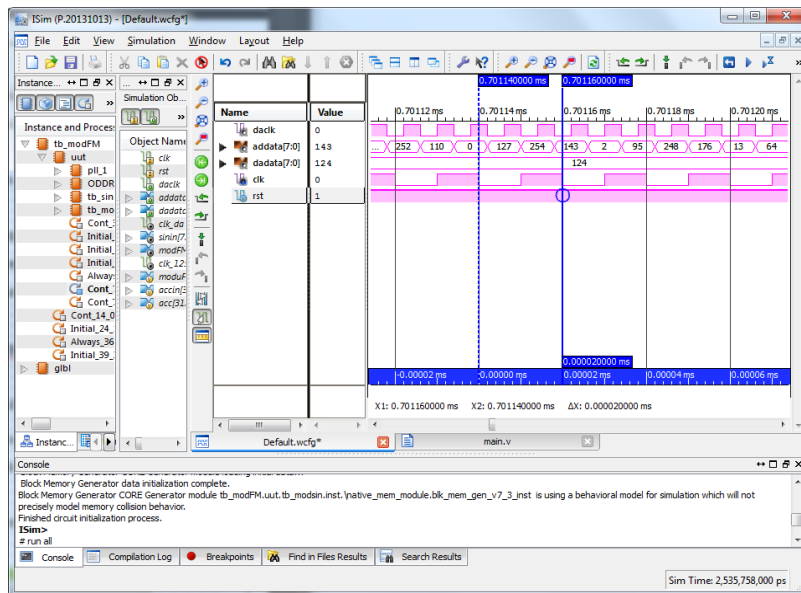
ISim (P.20131013) - [Default.wcfg*]

File Edit View Simulation Window Layout Help

Instance... Simulation Ob...

Instance and Process
tb_modFM
uut
pll_1
ODDR
tb_sin
tb_mo
Cont_
Initial_
Initial_
Initial_
Always
Cont_
Cont_
Cont_14_0
Initial_24_
Always_36
Initial_39_
glbl

Object Name
clk
rst
daclk
addata
dadata
clk_da
sinin[7:
modFM
clk_12
moduF
accin[3
acc[31

Instanc...

| Name | Value |
|---|---|
| daclk | 0 |
| addata[7:0] | 143 |
| dadata[7:0] | 124 |
| clk | 0 |
| rst | 1 |

0.701140000 ms
0.701160000 ms
0.70112 ms
0.70114 ms
0.70116 ms
0.70118 ms
0.70120 ms

252 110 0 127 254 143 2 95 248 176 13 64
124

0.000020000 ms
-0.00002 ms
0.00000 ms
0.00002 ms
0.00004 ms
0.00006 ms

X1: 0.701160000 ms X2: 0.701140000 ms ΔX: 0.000020000 ms

Default.wcfg*
main.v

Console
Block Memory Generator data initialization complete.
Block Memory Generator CORE Generator module tb_modFM.uut.tb_modsin.inst.\native_mem_module.blk_mem_gen_v7_3_inst is using a behavioral model for simulation which will not precisely model memory collision behavior.
Finished circuit initialization process.
ISim>
# run all

Console Compilation Log Breakpoints Find in Files Results Search Results

Sim Time: 2,535,758,000 ps